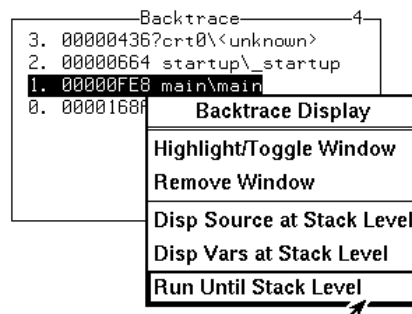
Backtrace 4

3. 00000436?crt0\<unknown>
2. 00000664 startup\_startup
1. 00000FE8 main\main
0. 0000168F

Backtrace Display

Highlight/Toggle Window

Remove Window

Disp Source at Stack Level

Disp Vars at Stack Level

Run Until Stack Level